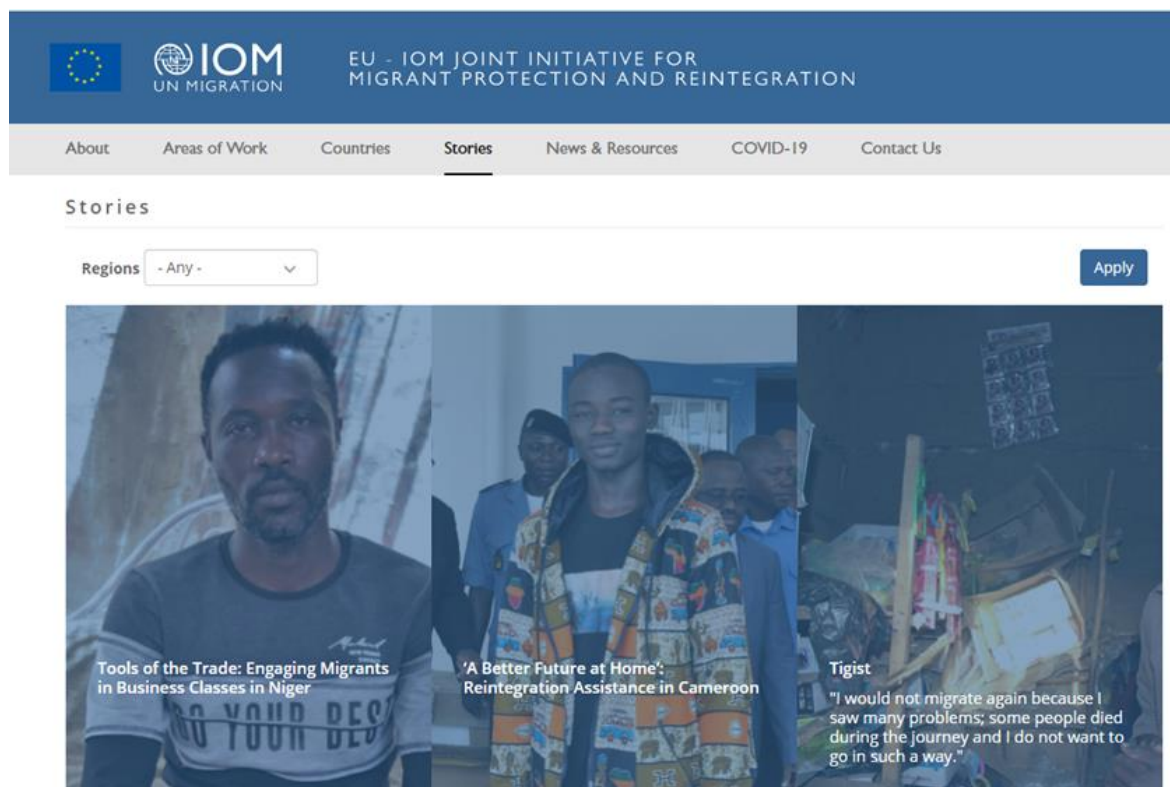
IOM
UN MIGRATION

EU - IOM JOINT INITIATIVE FOR MIGRANT PROTECTION AND REINTEGRATION

About
Areas of Work
Countries
Stories
News & Resources
COVID-19
Contact Us

Stories

Regions - Any -

Apply

Tools of the Trade: Engaging Migrants in Business Classes in Niger

DO YOUR BEST

'A Better Future at Home': Reintegration Assistance in Cameroon

Tigist

"I would not migrate again because I saw many problems; some people died during the journey and I do not want to go in such a way."